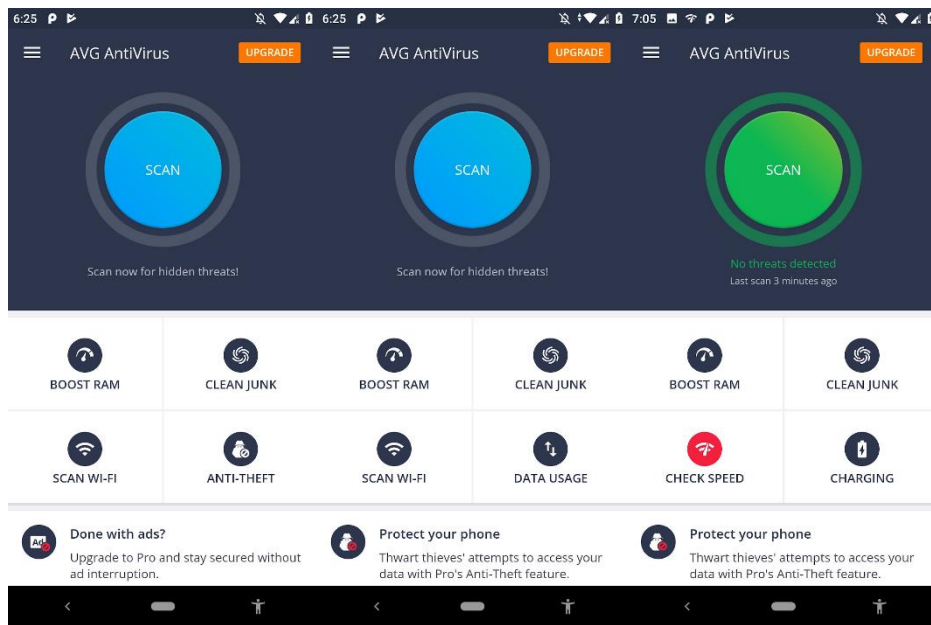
6:25

AVG AntiVirus

UPGRADE

SCAN

Scan now for hidden threats!

BOOST RAM

CLEAN JUNK

SCAN WI-FI

ANTI-THEFT

Ad

Done with ads?

Upgrade to Pro and stay secured without ad interruption.

6:25

AVG AntiVirus

UPGRADE

SCAN

Scan now for hidden threats!

BOOST RAM

CLEAN JUNK

SCAN WI-FI

DATA USAGE

Protect your phone

Thwart thieves' attempts to access your data with Pro's Anti-Theft feature.

7:05

AVG AntiVirus

UPGRADE

SCAN

No threats detected

Last scan 3 minutes ago

BOOST RAM

CLEAN JUNK

CHECK SPEED

CHARGING

Protect your phone

Thwart thieves' attempts to access your data with Pro's Anti-Theft feature.